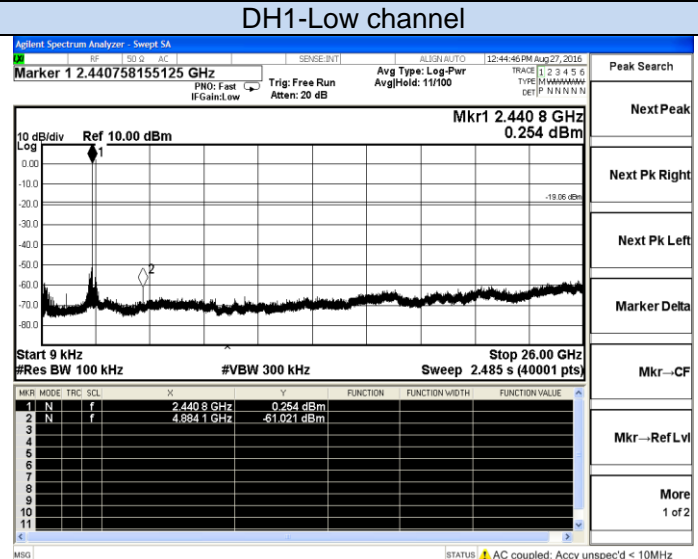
DH1-Low channel

Agilent Spectrum Analyzer - Swept SA

RF | 50 Ω | AC | SENSE:INT | ALIGN AUTO | 12:44:46 PM Aug 27, 2016

Marker 1 2.440758155125 GHz

PNO: Fast
IFGain:Low

Trig: Free Run
Atten: 20 dB

Avg Type: Log-Pwr
Avg|Hold: 11/100

TRACE 1 2 3 4 5 6
TYPE M WWWWW
DET P N N N N N

Peak Search

Mkr1 2.440 8 GHz
0.254 dBm

10 dB/div Ref 10.00 dBm
Log

0.00
-10.0
-20.0
-30.0
-40.0
-50.0
-60.0
-70.0
-80.0

-19.06 dBm

1
2

Start 9 kHz
#Res BW 100 kHz
#VBW 300 kHz
Stop 26.00 GHz
Sweep 2.485 s (40001 pts)

Next Peak

Next Pk Right

Next Pk Left

Marker Delta

Mkr→CF

Mkr→RefLvl

More
1 of 2

| MKR | MODE | TRC | SCL | X | Y | FUNCTION | FUNCTION WIDTH | FUNCTION VALUE |
|---|---|---|---|---|---|---|---|---|
| 1 | N | 1 | f | 2.440 8 GHz | 0.254 dBm | | | |
| 2 | N | 1 | f | 4.884 1 GHz | -61.021 dBm | | | |
| 3 | | | | | | | | |
| 4 | | | | | | | | |
| 5 | | | | | | | | |
| 6 | | | | | | | | |
| 7 | | | | | | | | |
| 8 | | | | | | | | |
| 9 | | | | | | | | |
| 10 | | | | | | | | |
| 11 | | | | | | | | |

MSG

STATUS AC coupled: Accy unspec'd < 10MHz